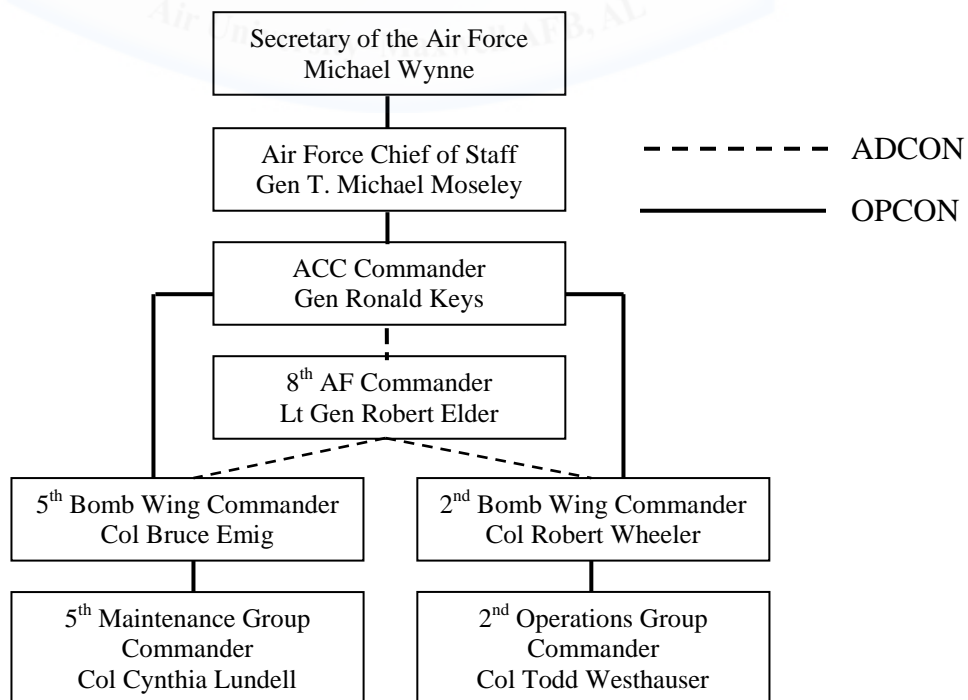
Air University, Maxwell AFB, AL

Secretary of the Air Force
Michael Wynne

Air Force Chief of Staff
Gen T. Michael Moseley

ADCON

OPCON

ACC Commander
Gen Ronald Keys

8$^{th}$ AF Commander
Lt Gen Robert Elder

5$^{th}$ Bomb Wing Commander
Col Bruce Emig

2$^{nd}$ Bomb Wing Commander
Col Robert Wheeler

5$^{th}$ Maintenance Group Commander
Col Cynthia Lundell

2$^{nd}$ Operations Group Commander
Col Todd Westhauser